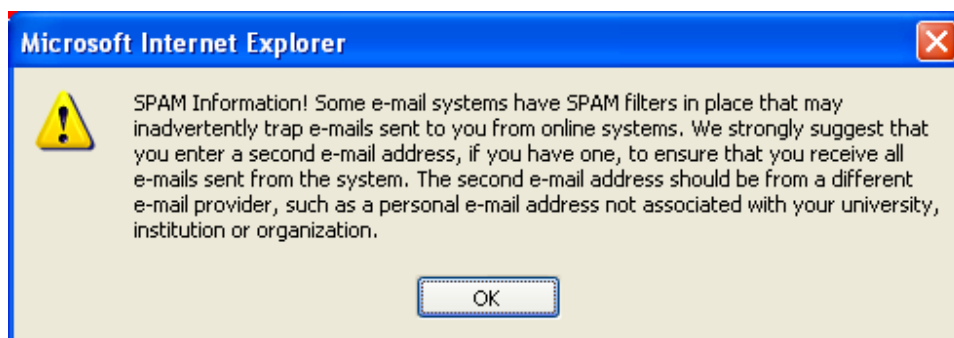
Microsoft Internet Explorer

SPAM Information! Some e-mail systems have SPAM filters in place that may inadvertently trap e-mails sent to you from online systems. We strongly suggest that you enter a second e-mail address, if you have one, to ensure that you receive all e-mails sent from the system. The second e-mail address should be from a different e-mail provider, such as a personal e-mail address not associated with your university, institution or organization.

OK